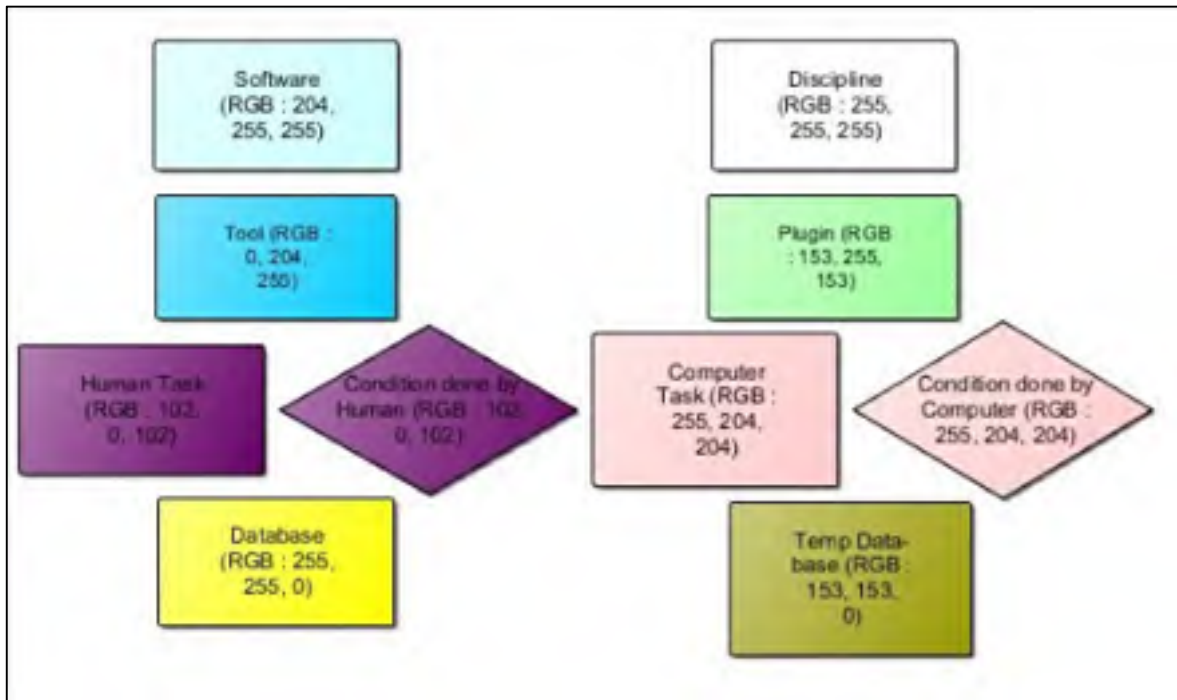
Software (RGB : 204, 255, 255)

Discipline (RGB : 255, 255, 255)

Tool (RGB : 0, 204, 255)

Plugin (RGB : 153, 255, 153)

Human Task (RGB : 102, 0, 102)

Condition done by Human (RGB : 102, 0, 102)

Computer Task (RGB : 255, 204, 204)

Condition done by Computer (RGB : 255, 204, 204)

Database (RGB : 255, 255, 0)

Temp Database (RGB : 153, 153, 0)